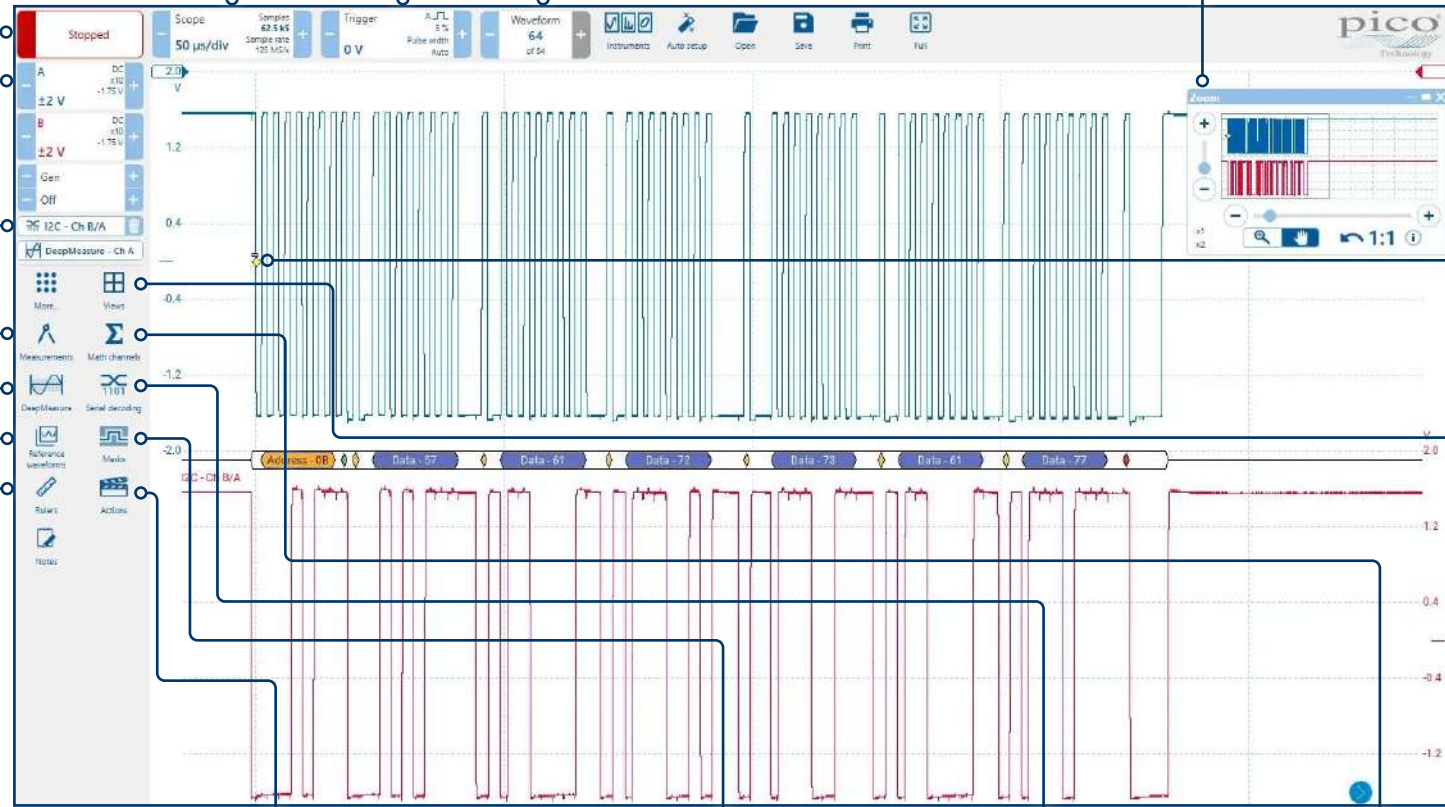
Stopped

Scope
50 µs/div
Samples 62.5 kS
Sample rate 125 MS/s

Trigger
0 V
8 %
Pulse width
Auto

Waveform
64
of 64

Instruments
Auto setup
Open
Save
Print
Full

pico
Technology

A
DC
x10
-1.75 V
±2 V

B
DC
x10
-1.75 V
±2 V

Gen
Off

I2C - Ch B/A

DeepMeasure - Ch A

More...
Views
Measurements
Math channels
DeepMeasure
Serial decoding
Reference waveforms
Masks
Rulers
Actions
Notes

2.0
V
1.2
0.4
-0.4
-1.2
-2.0

Zoom
x1
x2
1:1

Address - 0B
Data - 57
Data - 61
Data - 72
Data - 73
Data - 61
Data - 77

I2C - Ch B/A

V
2.0
1.2
0.4
-0.4
-1.2